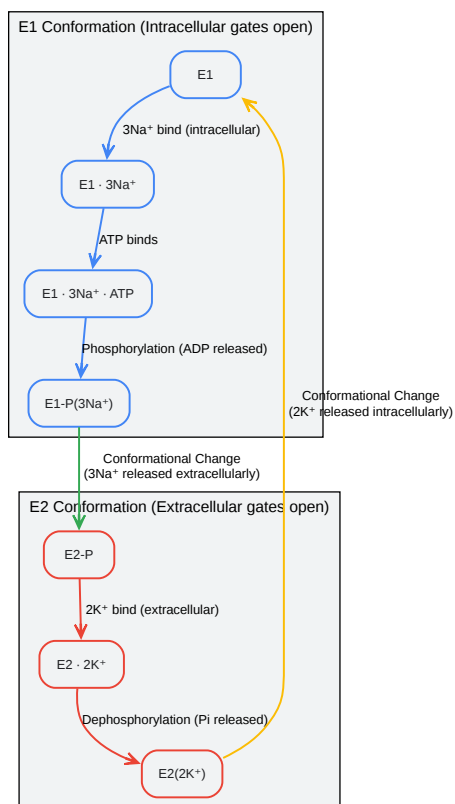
E1 Conformation (Intracellular gates open)

E1

3Na⁺ bind (intracellular)

E1 · 3Na⁺

ATP binds

E1 · 3Na⁺ · ATP

Phosphorylation (ADP released)

E1-P(3Na⁺)

Conformational Change
(2K⁺ released intracellularly)

Conformational Change
(3Na⁺ released extracellularly)

E2 Conformation (Extracellular gates open)

E2-P

2K⁺ bind (extracellular)

E2 · 2K⁺

Dephosphorylation (Pi released)

E2(2K⁺)